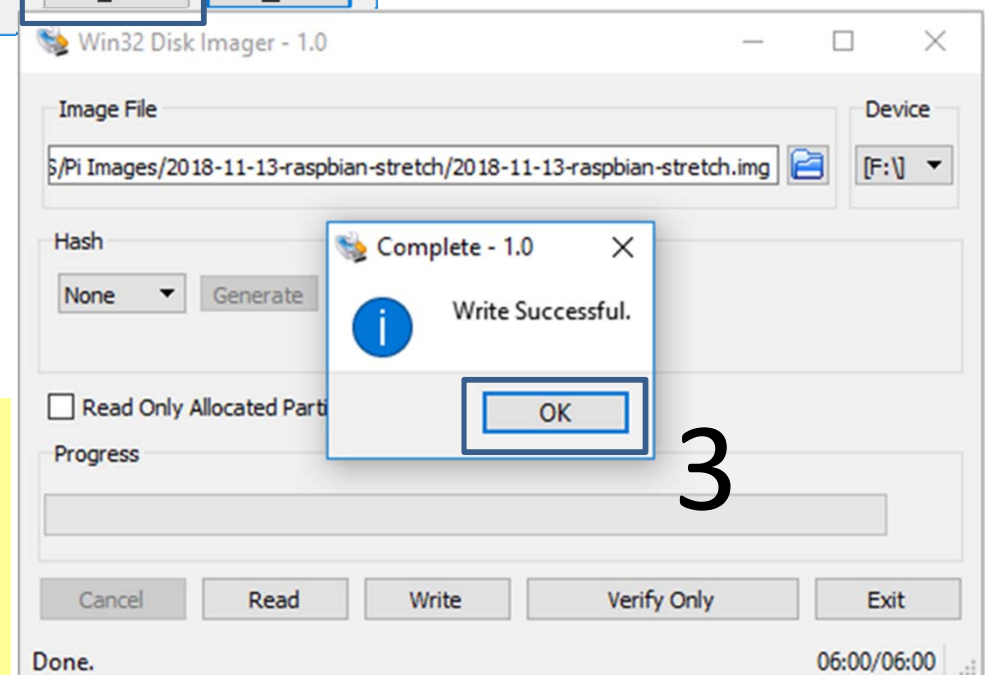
Win32 Disk Imager - 1.0

Image File

S/Pi Images/2018-11-13-raspbian-stretch/2018-11-13-raspbian-stretch.img

Device

[F:\]

Hash

None

Generate

Read Only Allocated Parti

Progress

Complete - 1.0

Write Successful.

OK

3

Cancel

Read

Write

Verify Only

Exit

Done.

06:00/06:00